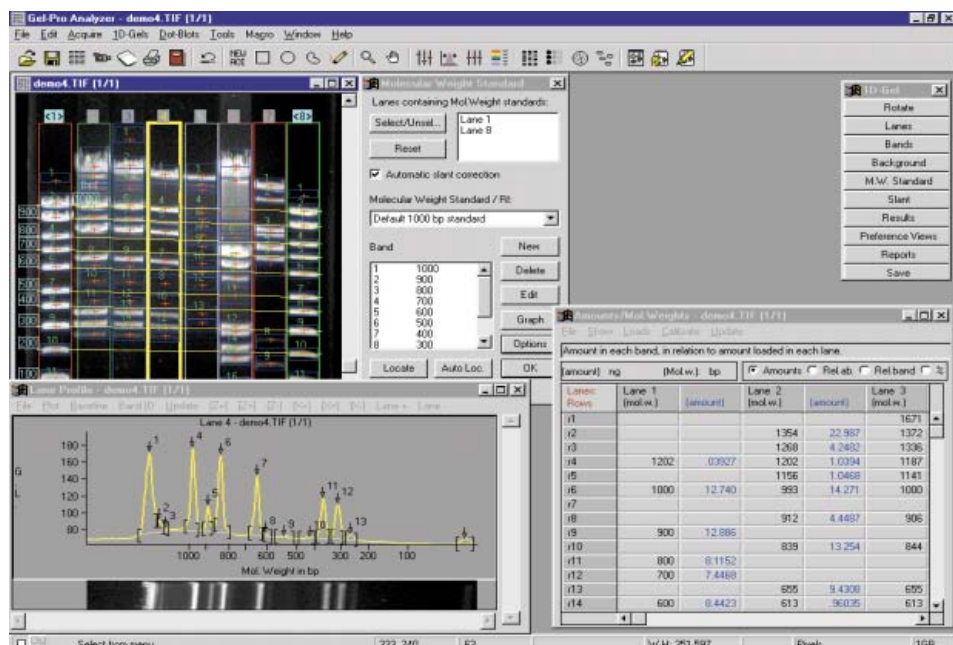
Gel-Pro Analyzer - demo4.TIF (1/1)

File Edit Acquire 1D-Gels Dot-Blots Tools Macro Window Help

demo4.TIF (1/1)

<1> <8>

900
800
700
600
500
400
300
200
100

Molecular Weight Standard

Lanes containing Mol.Weight standards:

Select/Unsel...

Reset

Lane 1
Lane 8

Automatic slant correction

Molecular Weight Standard / Rf:

Default 1000 bp standard

Band

| | |
|---|---|
| 1 | 1000 |
| 2 | 900 |
| 3 | 800 |
| 4 | 700 |
| 5 | 600 |
| 6 | 500 |
| 7 | 400 |
| 8 | 300 |

New

Delete

Edit

Graph

Options

Locate

Auto Loc.

OK

1D-Gel

Rotate

Lanes

Bands

Background

M.W. Standard

Slant

Results

Preference Views

Reports

Save

Lane Profile - demo4.TIF (1/1)

File Plot Baseline Band ID Update [Z+] [Z-] [Z] [Y+] [Y-] [Y] Lane+ Lane-

Lane 4 - demo4.TIF (1/1)

180
160
140
120
100
80

1 2 3 4 5 6 7 8 9 10 11 12 13

1000 800 600 500 300 200 100

Mol. Weight in bp

Amounts/Mol.Weights - demo4.TIF (1/1)

File Show Loads Calibrate Update

Amount in each band, in relation to amount loaded in each lane.

[amount] ng [Mol.w.] bp

Amounts Rel.ab. Rel.band

| Lanes: Rows | Lane 1 [mol.w.] | [amount] | Lane 2 [mol.w.] | [amount] | Lane 3 [mol.w.] |
|---|---|---|---|---|---|
| r1 | | | | | 1671 |
| r2 | | | 1354 | 22.987 | 1372 |
| r3 | | | 1268 | 4.2482 | 1336 |
| r4 | 1202 | .03927 | 1202 | 1.0394 | 1187 |
| r5 | | | 1156 | 1.0468 | 1141 |
| r6 | 1000 | 12.740 | 993 | 14.271 | 1000 |
| r7 | | | | | |
| r8 | | | 912 | 4.4487 | 906 |
| r9 | 900 | 12.886 | | | |
| r10 | | | 839 | 13.254 | 844 |
| r11 | 800 | 8.1152 | | | |
| r12 | 700 | 7.4468 | | | |
| r13 | | | 655 | 9.4308 | 655 |
| r14 | 600 | 8.4423 | 613 | .96035 | 613 |

Select from menu

232, 240

W.H: 251.597

Pixels

1GB